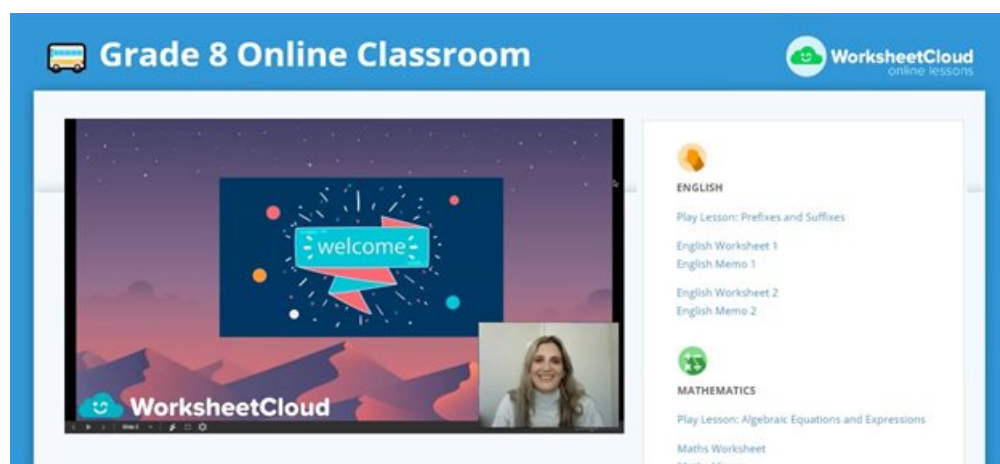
Grade 8 Online Classroom

WorksheetCloud
online lessons

welcome

WorksheetCloud

ENGLISH

Play Lesson: Prefixes and Suffixes

English Worksheet 1
English Memo 1

English Worksheet 2
English Memo 2

MATHEMATICS

Play Lesson: Algebraic Equations and Expressions

Maths Worksheet
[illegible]